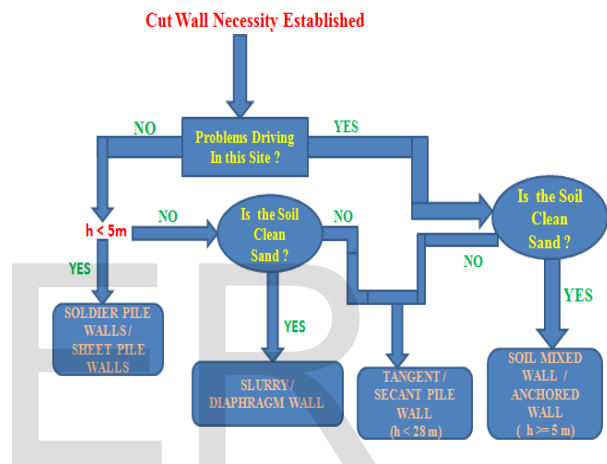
Cut Wall Necessity Established

Problems Driving In this Site ?

NO

YES

h < 5m

NO

Is the Soil Clean Sand ?

NO

Is the Soil Clean Sand ?

NO

YES

SOLDIER PILE WALLS / SHEET PILE WALLS

YES

SLURRY / DIAPHRAGM WALL

TANGENT / SECANT PILE WALL (h < 28 m)

YES

SOIL MIXED WALL / ANCHORED WALL ( h >= 5 m)

ER